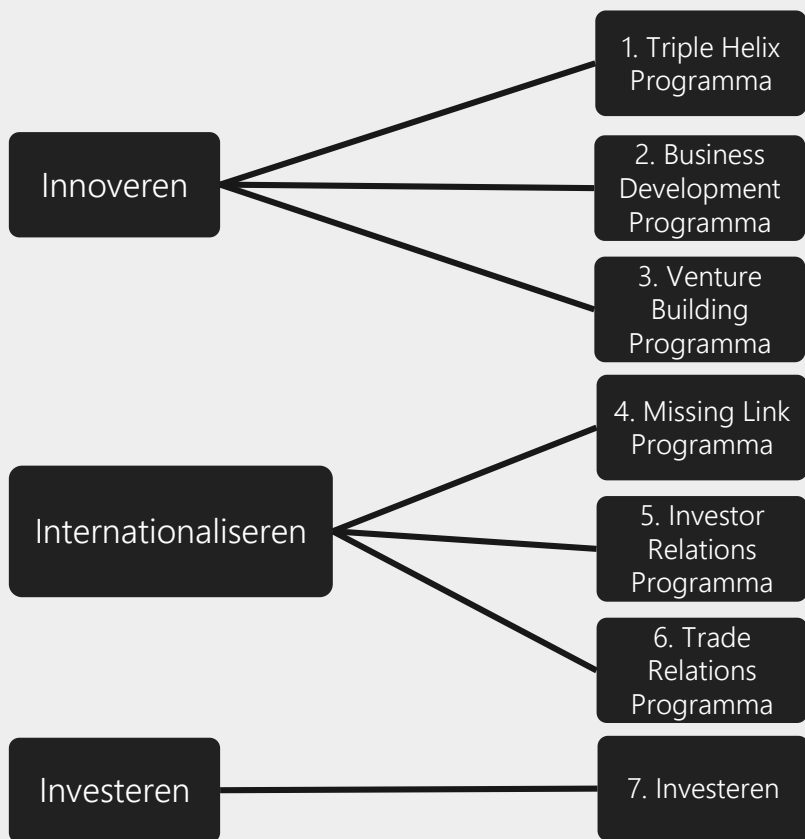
Innoveren

1. Triple Helix Programma

2. Business Development Programma

3. Venture Building Programma

Internationaliseren

4. Missing Link Programma

5. Investor Relations Programma

6. Trade Relations Programma

Investeren

7. Investeren